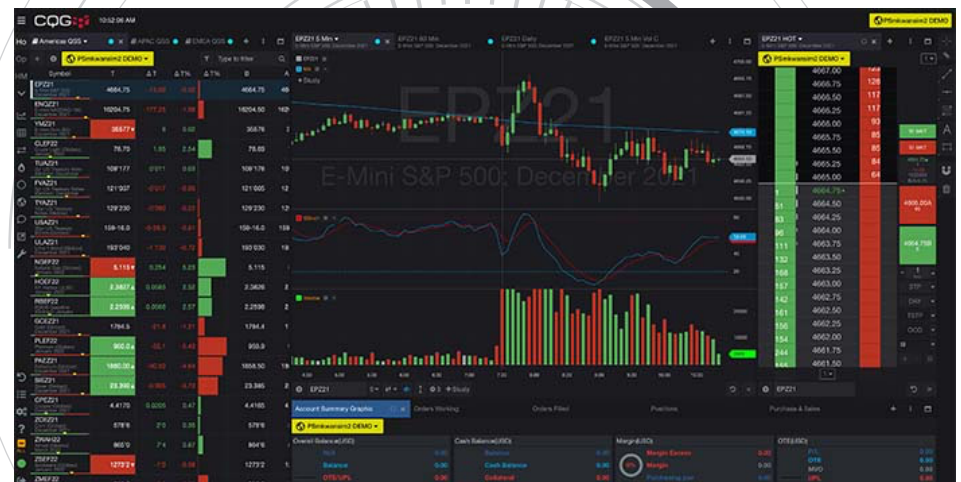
CQG 10:52:06 AM

PSmkwarsim2 DEMO

Americas QSS | APAC QSS | EMEA QSS

PSmkwarsim2 DEMO

Type to filter

| Symbol | T | ΔT | ΔT% | ΔT% | B |
|---|---|---|---|---|---|
| EPZ21 | 4664.75 | -13.00 | -0.28 | | 4664.75 |
| ENQZ21 | 16204.50 | -77.25 | -0.48 | | 16204.50 |
| YMZ21 | 35577 | 6 | 0.02 | | 35576 |
| CLEF22 | 78.70 | 1.85 | 2.54 | | 78.69 |
| TUAZ21 | 109'177 | 0'011 | 0.03 | | 109'176 |
| FVAZ21 | 121'007 | -0'017 | -0.05 | | 121'005 |
| TYAZ21 | 129'230 | -0'060 | -0.23 | | 129'230 |
| USAZ21 | 159-16.0 | -0-05.0 | -0.61 | | 159-16.0 |
| ULAZ21 | 193'040 | -1'130 | -0.72 | | 193'030 |
| NGEF22 | 5.115 | 0.254 | 5.23 | | 5.115 |
| HOEF22 | 2.3637 | 0.0663 | 2.53 | | 2.3626 |
| RBEF22 | 2.2598 | 0.0560 | 2.57 | | 2.2598 |
| GCEZ21 | 1784.5 | -21.6 | -1.21 | | 1784.4 |
| PLEF22 | 950.0 | -50.1 | -5.40 | | 950.9 |
| PAEZ21 | 1860.00 | -90.50 | -4.64 | | 1858.50 |
| SIEZ21 | 23.840 | -0.665 | -2.73 | | 23.845 |
| CPEZ21 | 4.4170 | 0.0205 | 0.47 | | 4.4165 |
| ZCEZ21 | 578'6 | 2'0 | 0.35 | | 578'6 |
| ZWAH22 | 805'0 | 7'4 | 0.87 | | 804'6 |
| ZSEF22 | 1272'2 | -7'0 | -0.55 | | 1272'2 |
| ZMEF22 | | | | | |

EPZ21 5 Min | EPZ21 60 Min | EPZ21 Daily | EPZ21 5 Min Vol C

EPZ21

E-Mini S&P 500: December 2021

+ Study

EPZ21 | + Study

Account Summary Graphs | Orders Working | Orders Filled | Positions | Purchase & Sales

PSmkwarsim2 DEMO

Overall Balance(USD) | NLV | Balance | OTE/UPL

Cash Balance(USD) | Balance | Cash Balance | Collateral

Margin(USD) | Margin Excess | Margin | Purchasing pwr

OTE(USD) | P/L | OTE | MVO | UPL

EPZ21 HOT

PSmkwarsim2 DEMO

| | Price | |
|---|---|---|
| | 4667.00 | 128 |
| | 4666.50 | 117 |
| | 4666.25 | 117 |
| | 4666.00 | 93 |
| | 4665.75 | 85 |
| | 4665.50 | 85 |
| | 4665.25 | 84 |
| | 4665.00 | 64 |
| | 4664.75 | |
| 51 | 4664.50 | |
| 83 | 4664.25 | |
| 96 | 4664.00 | |
| 111 | 4663.75 | |
| 132 | 4663.50 | |
| 166 | 4663.25 | |
| 157 | 4663.00 | |
| 142 | 4662.75 | |
| 161 | 4662.50 | |
| 156 | 4662.25 | |
| 209 | 4662.00 | |
| 244 | 4661.75 | |
| 181 | 4661.50 | |

SELL MKT | BUY MKT | STP | DAY | EXPF | OCO

EPZ21